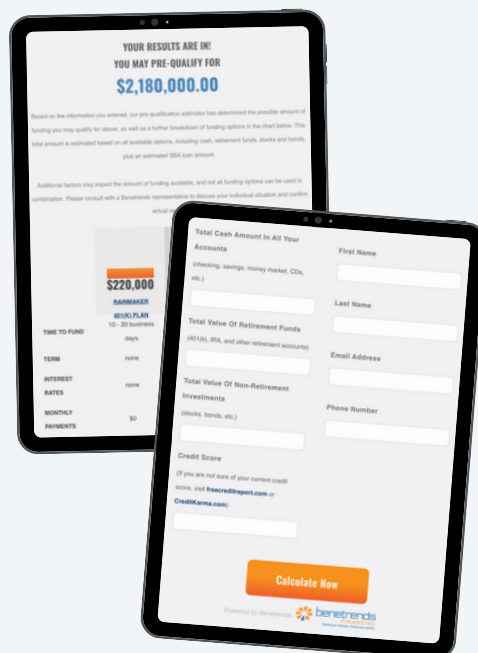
YOUR RESULTS ARE IN!
YOU MAY PRE-QUALIFY FOR
$2,180,000.00

Based on the information you entered, our pre-qualification estimator has determined the possible amount of funding you may qualify for above, as well as a further breakdown of funding options in the chart below. This total amount is estimated based on all available options, including cash, retirement funds, stocks and bonds, plus an estimated SBA loan amount.

Additional factors may impact the amount of funding available, and not all funding options can be used in combination. Please consult with a Benetrends representative to discuss your individual situation and confirm actual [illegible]

$220,000
RAINMAKER
401(K) PLAN

| | |
|---|---|
| TIME TO FUND | 10 - 20 business days |
| TERM | none |
| INTEREST RATES | none |
| MONTHLY PAYMENTS | $0 |

Total Cash Amount In All Your Accounts
(checking, savings, money market, CDs, etc.)

Total Value Of Retirement Funds
(401(k), IRA, and other retirement accounts)

Total Value Of Non-Retirement Investments
(stocks, bonds, etc.)

Credit Score
(If you are not sure of your current credit score, visit freecreditreport.com or CreditKarma.com)

First Name

Last Name

Email Address

Phone Number

Calculate Now

Powered by Benetrends
benetrends FINANCIAL
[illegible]